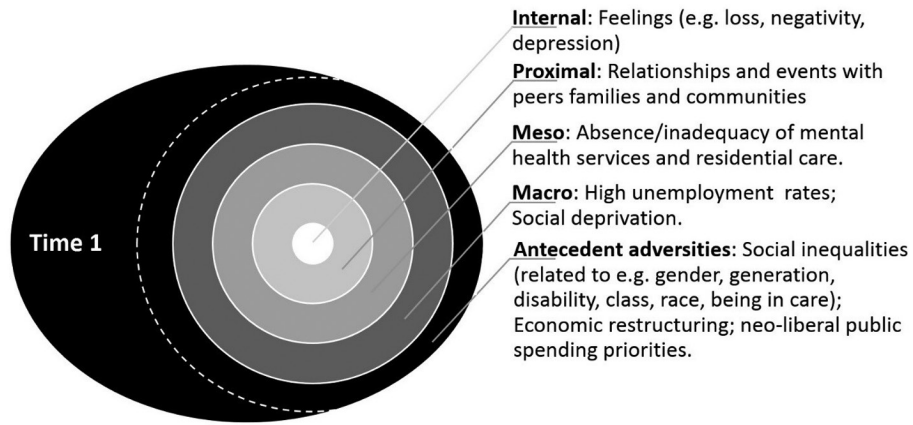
Time 1

Internal: Feelings (e.g. loss, negativity, depression)

Proximal: Relationships and events with peers families and communities

Meso: Absence/inadequacy of mental health services and residential care.

Macro: High unemployment rates; Social deprivation.

Antecedent adversities: Social inequalities (related to e.g. gender, generation, disability, class, race, being in care); Economic restructuring; neo-liberal public spending priorities.